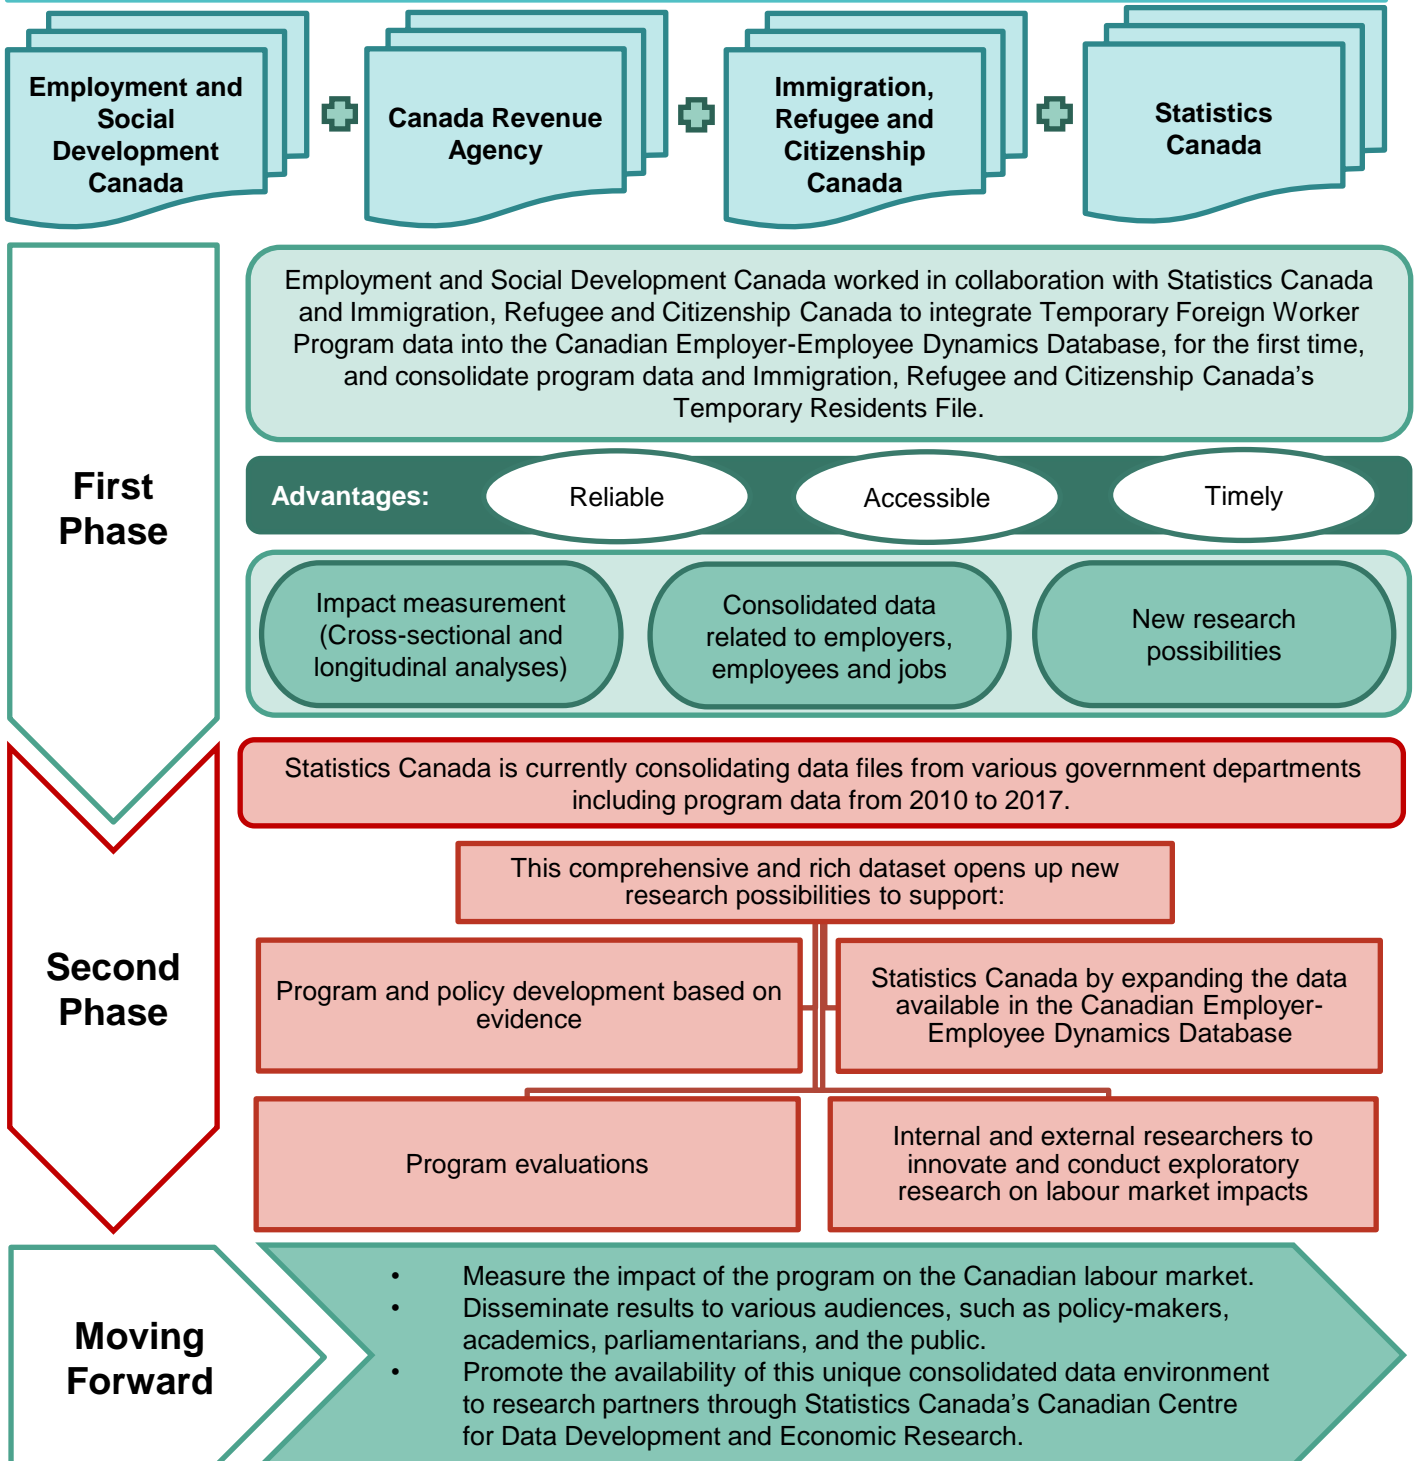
Employment and Social Development Canada

Canada Revenue Agency

Immigration, Refugee and Citizenship Canada

Statistics Canada

First Phase

Employment and Social Development Canada worked in collaboration with Statistics Canada and Immigration, Refugee and Citizenship Canada to integrate Temporary Foreign Worker Program data into the Canadian Employer-Employee Dynamics Database, for the first time, and consolidate program data and Immigration, Refugee and Citizenship Canada's Temporary Residents File.

Advantages: Reliable Accessible Timely

Impact measurement (Cross-sectional and longitudinal analyses)

Consolidated data related to employers, employees and jobs

New research possibilities

Second Phase

Statistics Canada is currently consolidating data files from various government departments including program data from 2010 to 2017.

This comprehensive and rich dataset opens up new research possibilities to support:

Program and policy development based on evidence

Statistics Canada by expanding the data available in the Canadian Employer-Employee Dynamics Database

Program evaluations

Internal and external researchers to innovate and conduct exploratory research on labour market impacts

Moving Forward

• Measure the impact of the program on the Canadian labour market.
• Disseminate results to various audiences, such as policy-makers, academics, parliamentarians, and the public.
• Promote the availability of this unique consolidated data environment to research partners through Statistics Canada's Canadian Centre for Data Development and Economic Research.